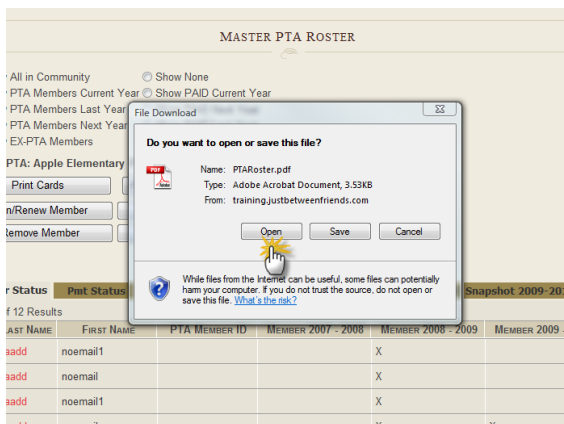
MASTER PTA ROSTER

All in Community
Show None
PTA Members Current Year
Show PAID Current Year
PTA Members Last Year
PTA Members Next Year
EX-PTA Members

PTA: Apple Elementary

Print Cards
n/Renew Member
Remove Member

File Download

Do you want to open or save this file?

Name: PTARoster.pdf
Type: Adobe Acrobat Document, 3.53KB
From: training.justbetweenfriends.com

Open
Save
Cancel

While files from the Internet can be useful, some files can potentially harm your computer. If you do not trust the source, do not open or save this file. What's the risk?

r Status
Pmt Status
Snapshot 2009-20

f 12 Results

| AST NAME | FIRST NAME | PTA MEMBER ID | MEMBER 2007 - 2008 | MEMBER 2008 - 2009 | MEMBER 2009 |
|---|---|---|---|---|---|
| aadd | noemail1 | | | X | |
| aadd | noemail | | | X | |
| aadd | noemail1 | | | X | |